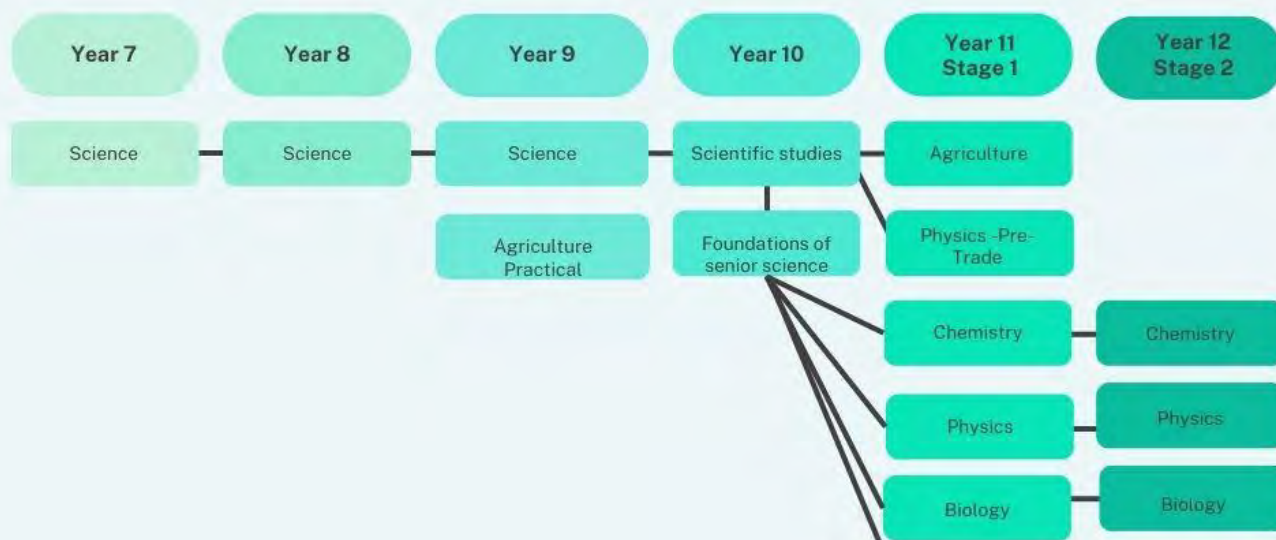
Year 7

Year 8

Year 9

Year 10

Year 11
Stage 1

Year 12
Stage 2

Science

Science

Science

Scientific studies

Agriculture

Agriculture Practical

Foundations of senior science

Physics -Pre-Trade

Chemistry

Chemistry

Physics

Physics

Biology

Biology